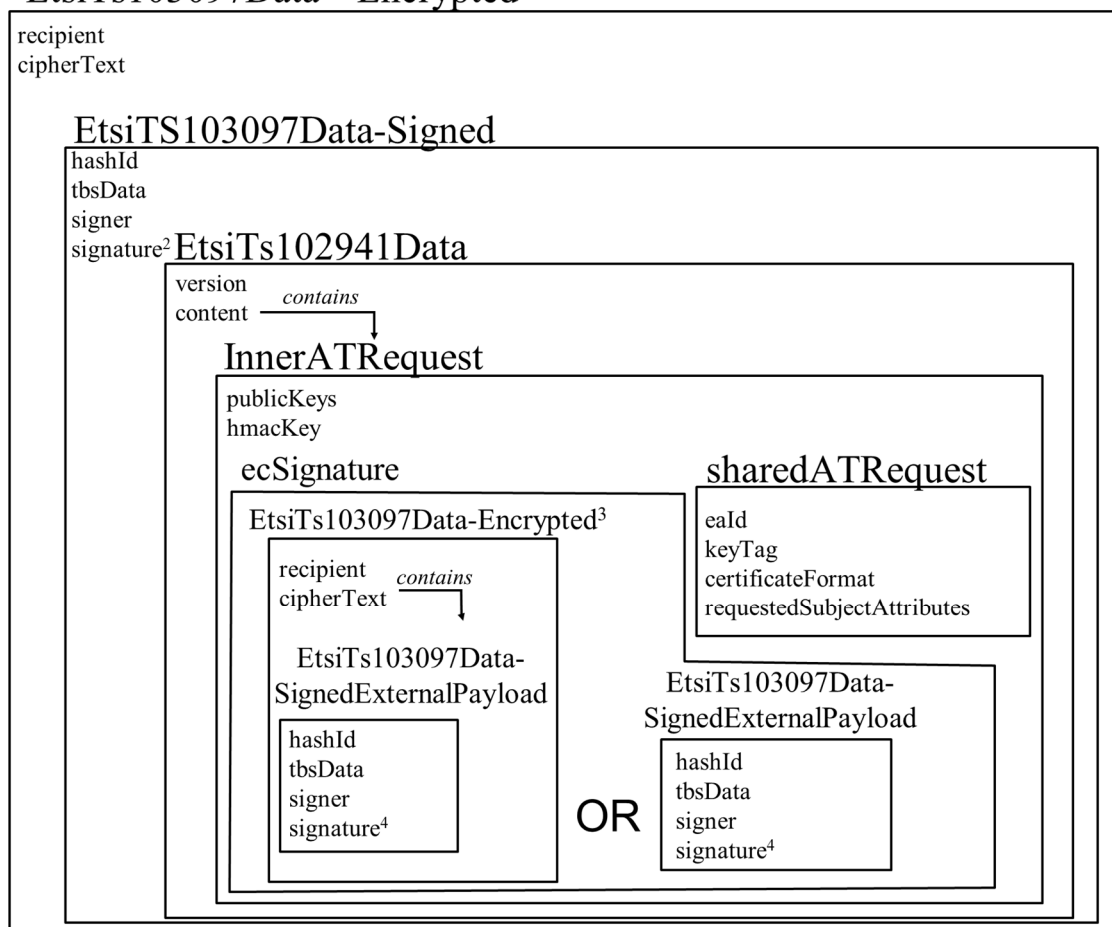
EtsiTs103097Data - Encrypted

recipient
cipherText

EtsiTS103097Data-Signed

hashId
tbsData
signer
signature²

EtsiTs102941Data

version
content

contains

InnerATRequest

publicKeys
hmacKey

ecSignature

EtsiTs103097Data-Encrypted³

recipient
cipherText

contains

EtsiTs103097Data-SignedExternalPayload

hashId
tbsData
signer
signature⁴

OR

sharedATRequest

eaId
keyTag
certificateFormat
requestedSubjectAttributes

EtsiTs103097Data-SignedExternalPayload

hashId
tbsData
signer
signature⁴